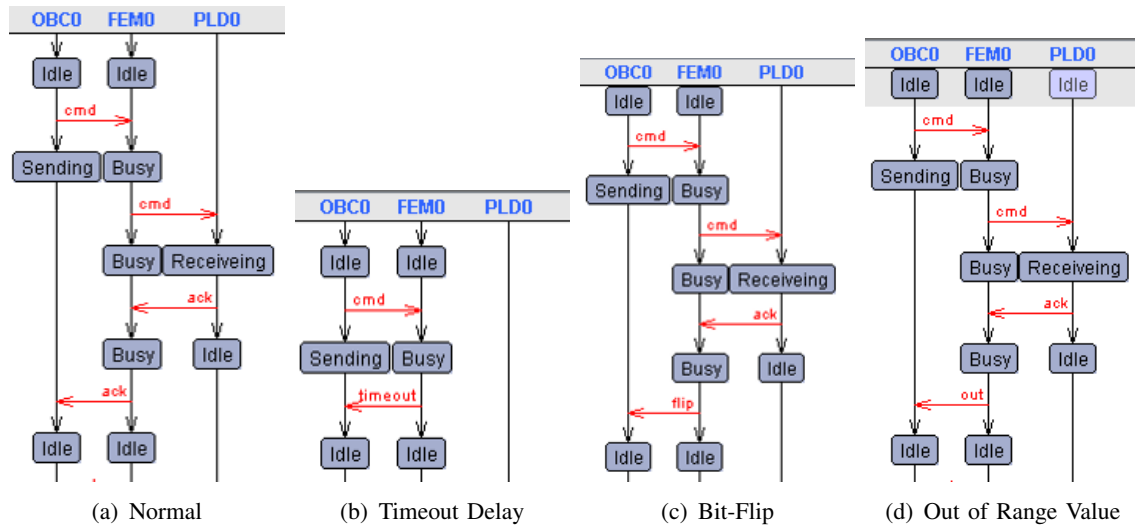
OBC0 FEM0 PLD0

Idle Idle

cmd

Sending Busy

cmd

Busy Receiveing

ack

Busy Idle

ack

Idle Idle

(a) Normal

OBC0 FEM0 PLD0

Idle Idle

cmd

Sending Busy

timeout

Idle Idle

(b) Timeout Delay

OBC0 FEM0 PLD0

Idle Idle

cmd

Sending Busy

cmd

Busy Receiveing

ack

Busy Idle

flip

Idle Idle

(c) Bit-Flip

OBC0 FEM0 PLD0

Idle Idle Idle

cmd

Sending Busy

cmd

Busy Receiveing

ack

Busy Idle

out

Idle Idle

(d) Out of Range Value